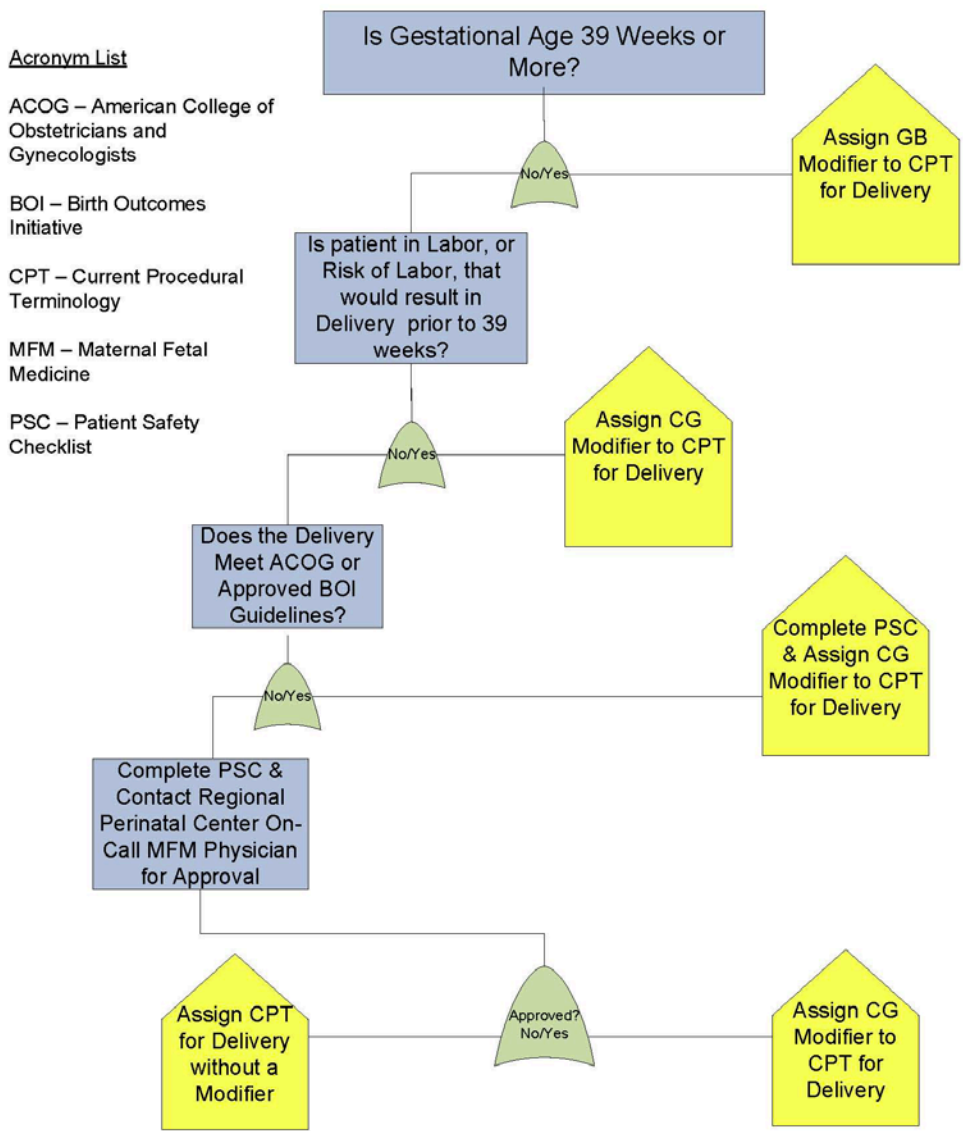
Acronym List

ACOG – American College of Obstetricians and Gynecologists

BOI – Birth Outcomes Initiative

CPT – Current Procedural Terminology

MFM – Maternal Fetal Medicine

PSC – Patient Safety Checklist

Is Gestational Age 39 Weeks or More?

No/Yes

Assign GB Modifier to CPT for Delivery

Is patient in Labor, or Risk of Labor, that would result in Delivery prior to 39 weeks?

No/Yes

Assign CG Modifier to CPT for Delivery

Does the Delivery Meet ACOG or Approved BOI Guidelines?

No/Yes

Complete PSC & Assign CG Modifier to CPT for Delivery

Complete PSC & Contact Regional Perinatal Center On-Call MFM Physician for Approval

Assign CPT for Delivery without a Modifier

Approved? No/Yes

Assign CG Modifier to CPT for Delivery